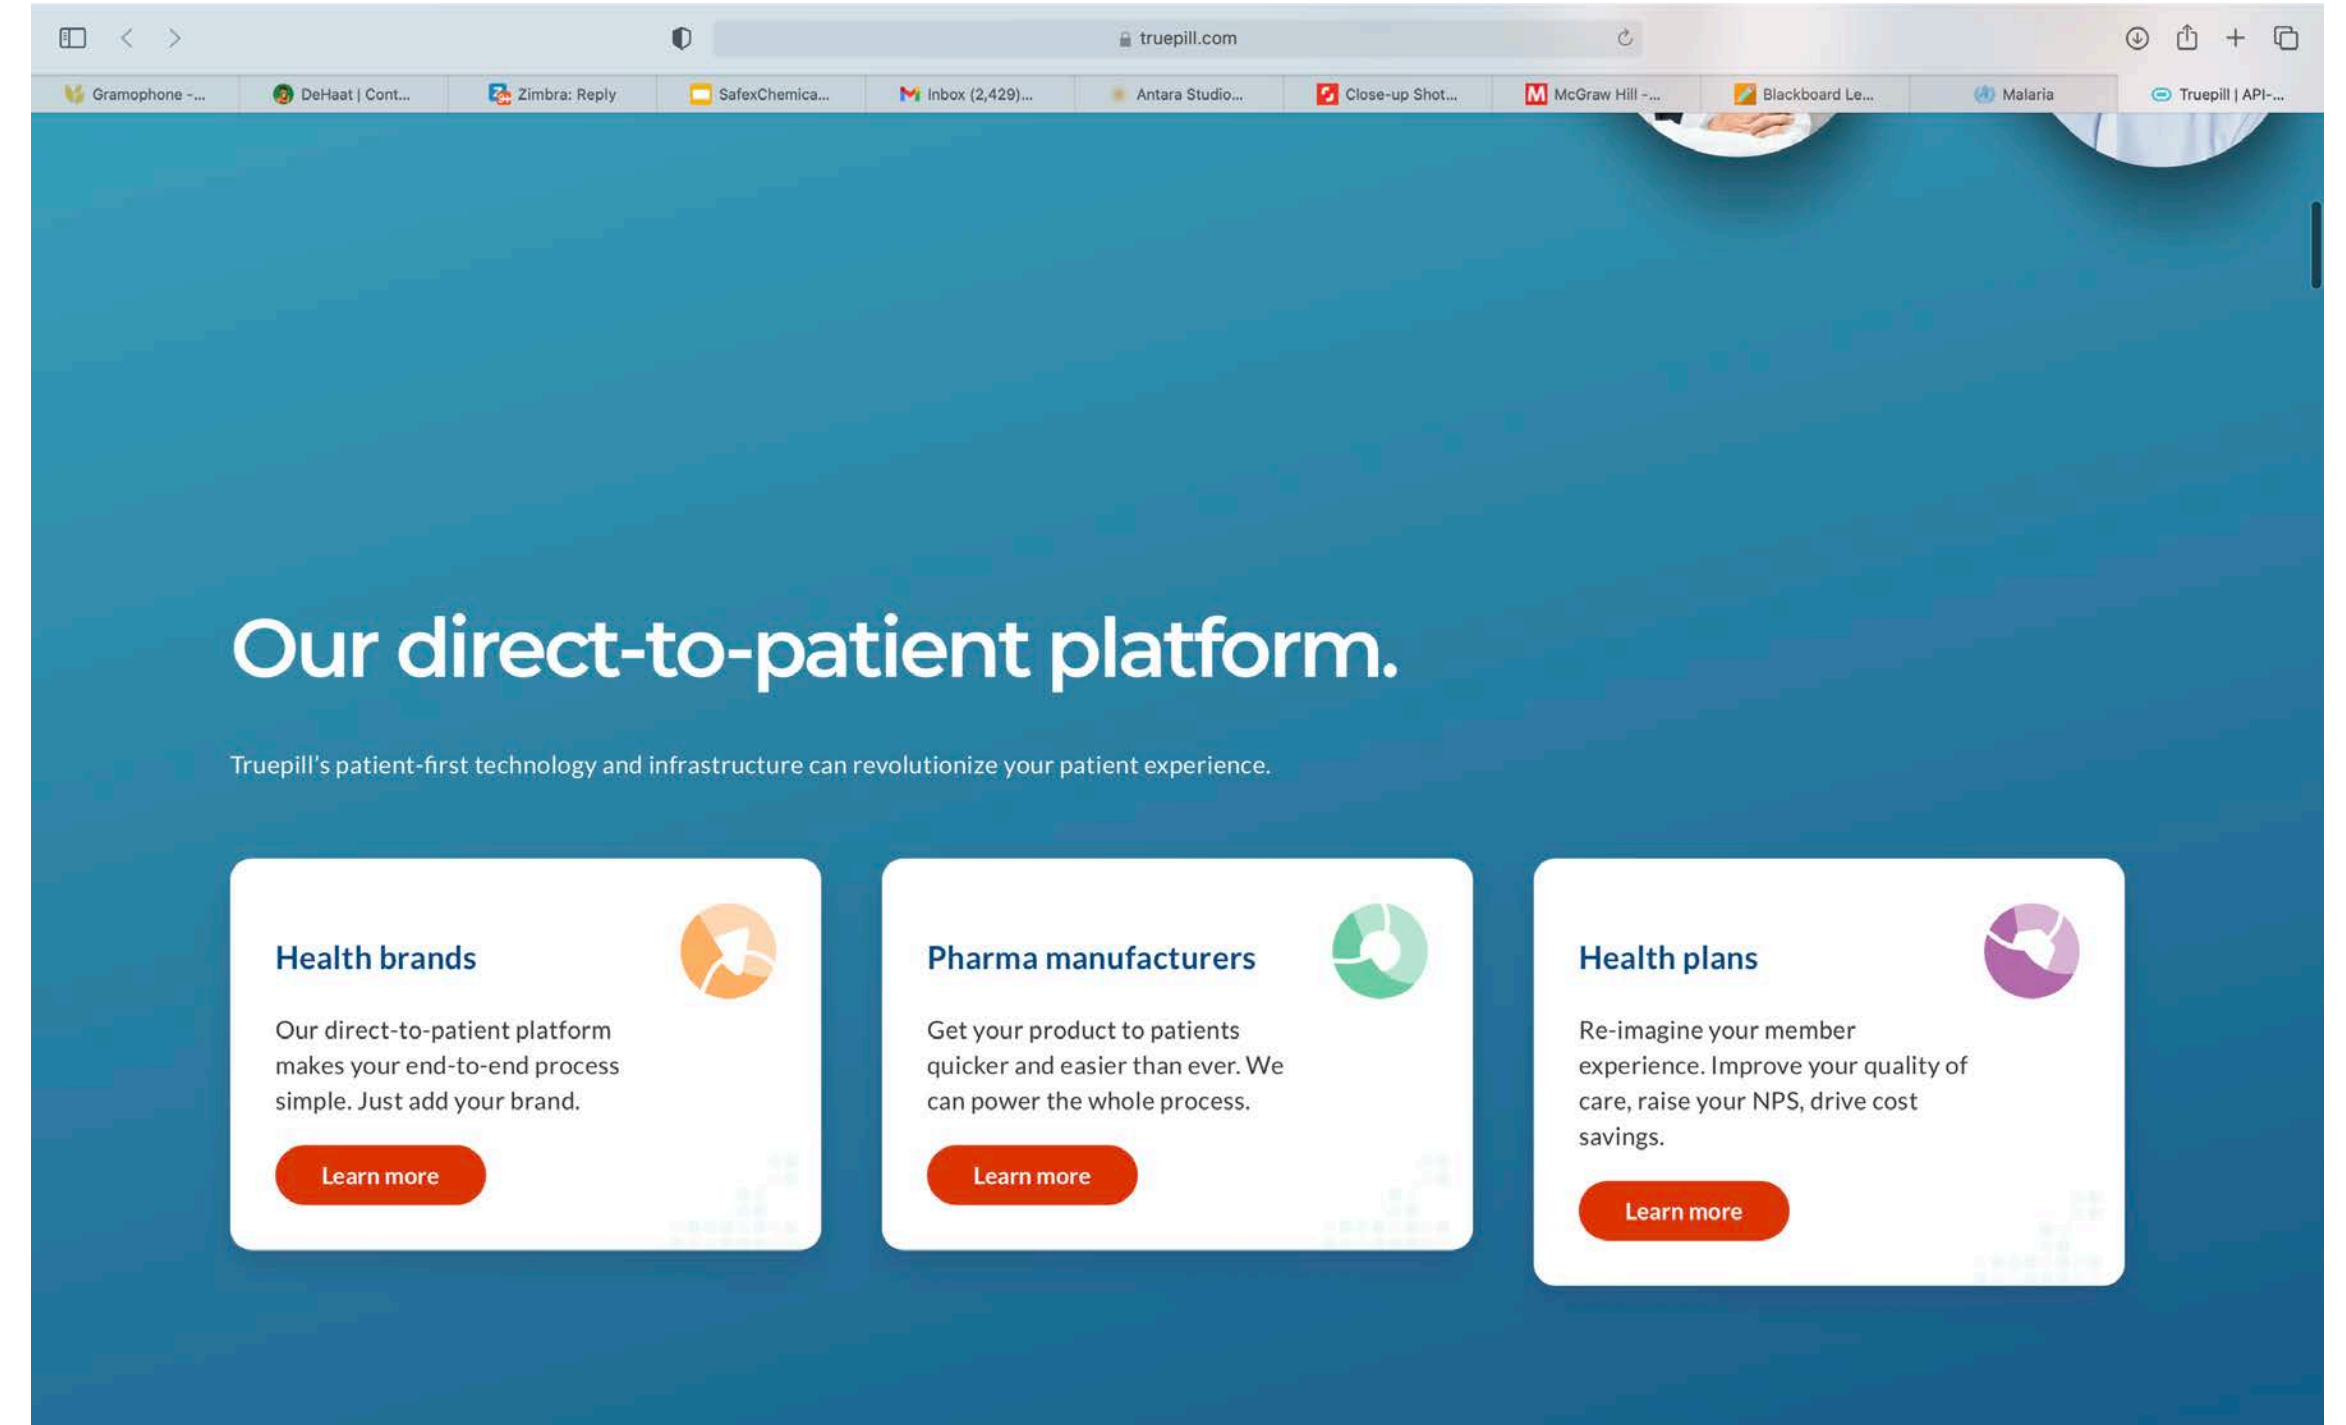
truepill.com

Gramophone -... DeHaat | Cont... Zimbra: Reply SafexChemica... Inbox (2,429)... Antara Studio... Close-up Shot... McGraw Hill -... Blackboard Le... Malaria Truepill | API-...

Our direct-to-patient platform.

Truepill's patient-first technology and infrastructure can revolutionize your patient experience.

Health brands

Our direct-to-patient platform makes your end-to-end process simple. Just add your brand.

Learn more

Pharma manufacturers

Get your product to patients quicker and easier than ever. We can power the whole process.

Learn more

Health plans

Re-imagine your member experience. Improve your quality of care, raise your NPS, drive cost savings.

Learn more